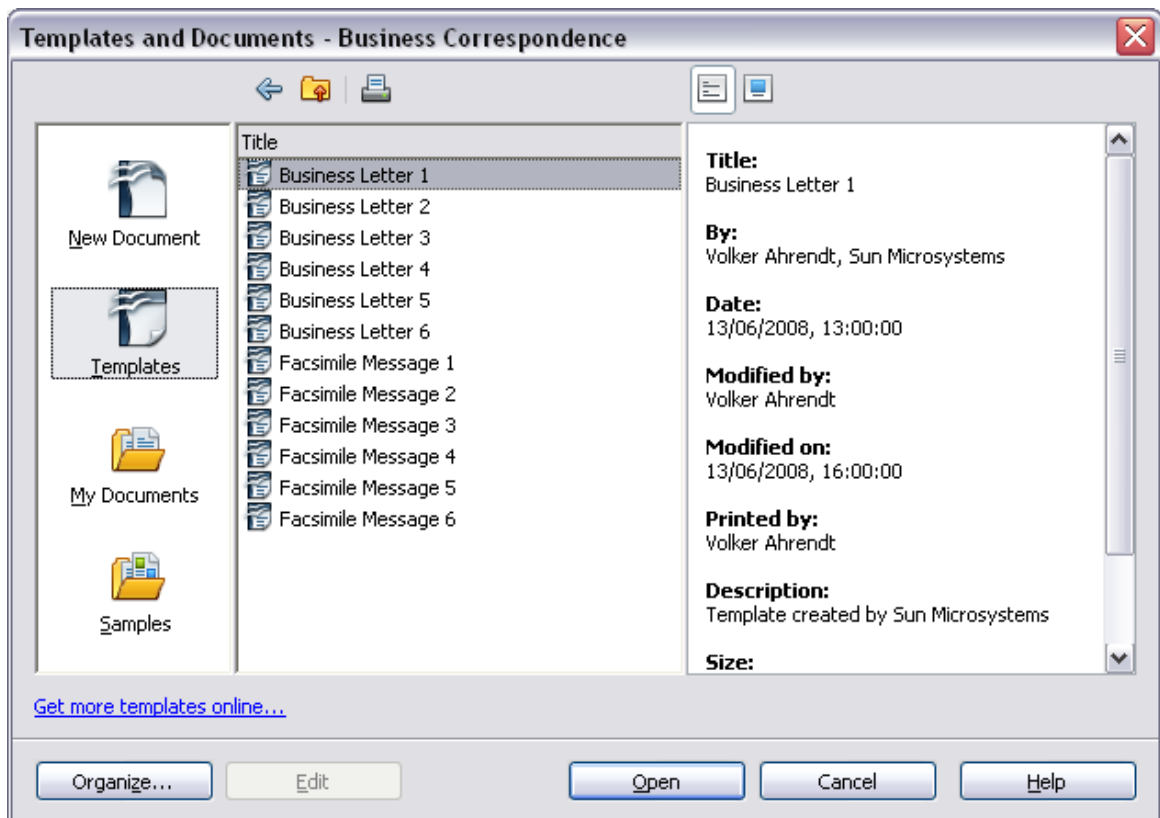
Templates and Documents - Business Correspondence

New Document

Templates

My Documents

Samples

Title
Business Letter 1
Business Letter 2
Business Letter 3
Business Letter 4
Business Letter 5
Business Letter 6
Facsimile Message 1
Facsimile Message 2
Facsimile Message 3
Facsimile Message 4
Facsimile Message 5
Facsimile Message 6

Title:
Business Letter 1

By:
Volker Ahrendt, Sun Microsystems

Date:
13/06/2008, 13:00:00

Modified by:
Volker Ahrendt

Modified on:
13/06/2008, 16:00:00

Printed by:
Volker Ahrendt

Description:
Template created by Sun Microsystems

Size:

Get more templates online...

Organize... Edit Open Cancel Help